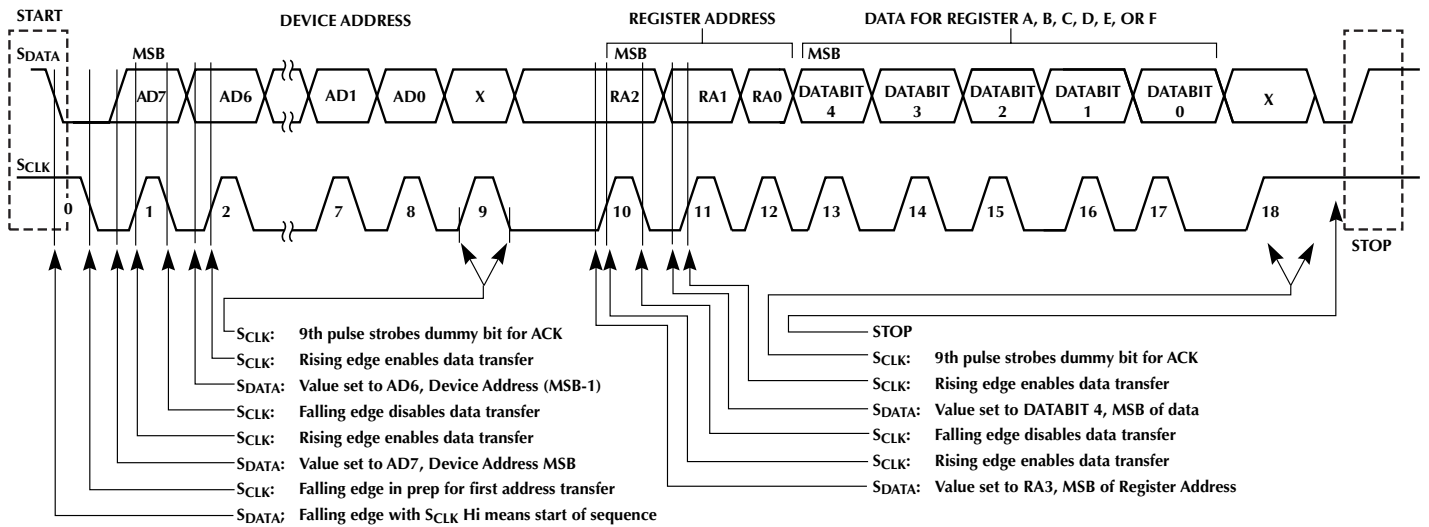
START

DEVICE ADDRESS

REGISTER ADDRESS

DATA FOR REGISTER A, B, C, D, E, OR F

MSB

MSB

MSB

S$_{DATA}$

AD7 AD6 AD1 AD0 X RA2 RA1 RA0 DATABIT 4 DATABIT 3 DATABIT 2 DATABIT 1 DATABIT 0 X

S$_{CLK}$

0 1 2 7 8 9 10 11 12 13 14 15 16 17 18

STOP

S$_{CLK}$: 9th pulse strobes dummy bit for ACK
S$_{CLK}$: Rising edge enables data transfer
S$_{DATA}$: Value set to AD6, Device Address (MSB-1)
S$_{CLK}$: Falling edge disables data transfer
S$_{CLK}$: Rising edge enables data transfer
S$_{DATA}$: Value set to AD7, Device Address MSB
S$_{CLK}$: Falling edge in prep for first address transfer
S$_{DATA}$; Falling edge with S$_{CLK}$ Hi means start of sequence

STOP
S$_{CLK}$: 9th pulse strobes dummy bit for ACK
S$_{CLK}$: Rising edge enables data transfer
S$_{DATA}$: Value set to DATABIT 4, MSB of data
S$_{CLK}$: Falling edge disables data transfer
S$_{CLK}$: Rising edge enables data transfer
S$_{DATA}$: Value set to RA3, MSB of Register Address